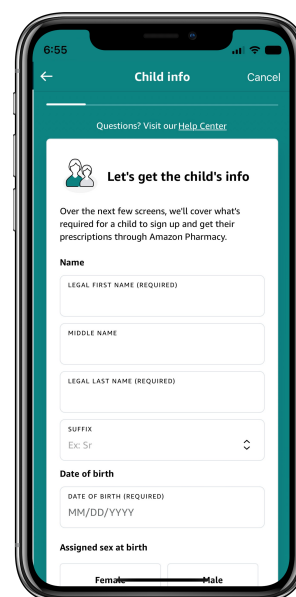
6:55

←

Child info

Cancel

Questions? Visit our Help Center

Let's get the child's info

Over the next few screens, we'll cover what's required for a child to sign up and get their prescriptions through Amazon Pharmacy.

Name

LEGAL FIRST NAME (REQUIRED)

MIDDLE NAME

LEGAL LAST NAME (REQUIRED)

SUFFIX

Ex: Sr

Date of birth

DATE OF BIRTH (REQUIRED)

MM/DD/YYYY

Assigned sex at birth

Female

Male